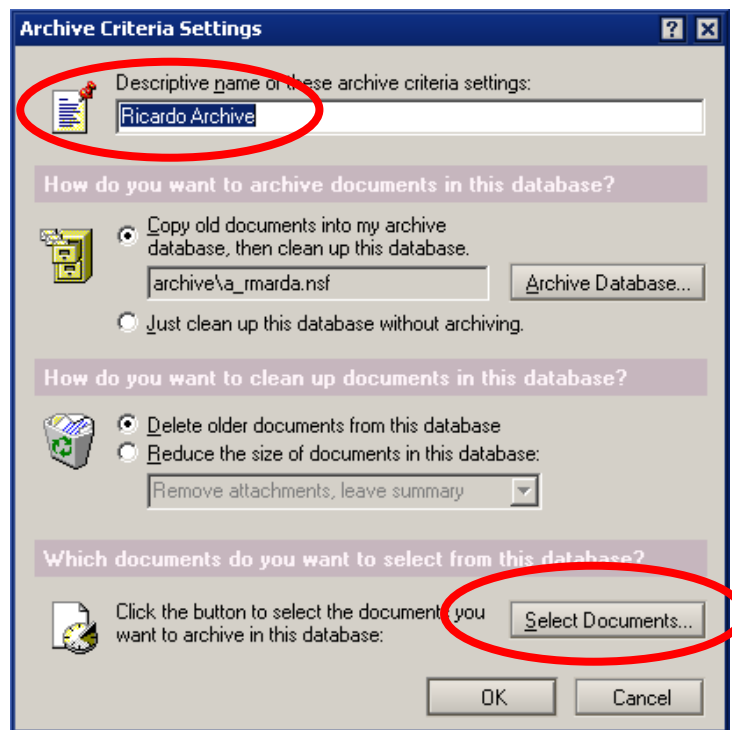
Archive Criteria Settings

?

Descriptive name of these archive criteria settings:

Ricardo Archive

How do you want to archive documents in this database?

Copy old documents into my archive database, then clean up this database.

archive\a_rmarda.nsf

Archive Database...

Just clean up this database without archiving.

How do you want to clean up documents in this database?

Delete older documents from this database

Reduce the size of documents in this database:

Remove attachments, leave summary

Which documents do you want to select from this database?

Click the button to select the documents you want to archive in this database:

Select Documents...

OK

Cancel